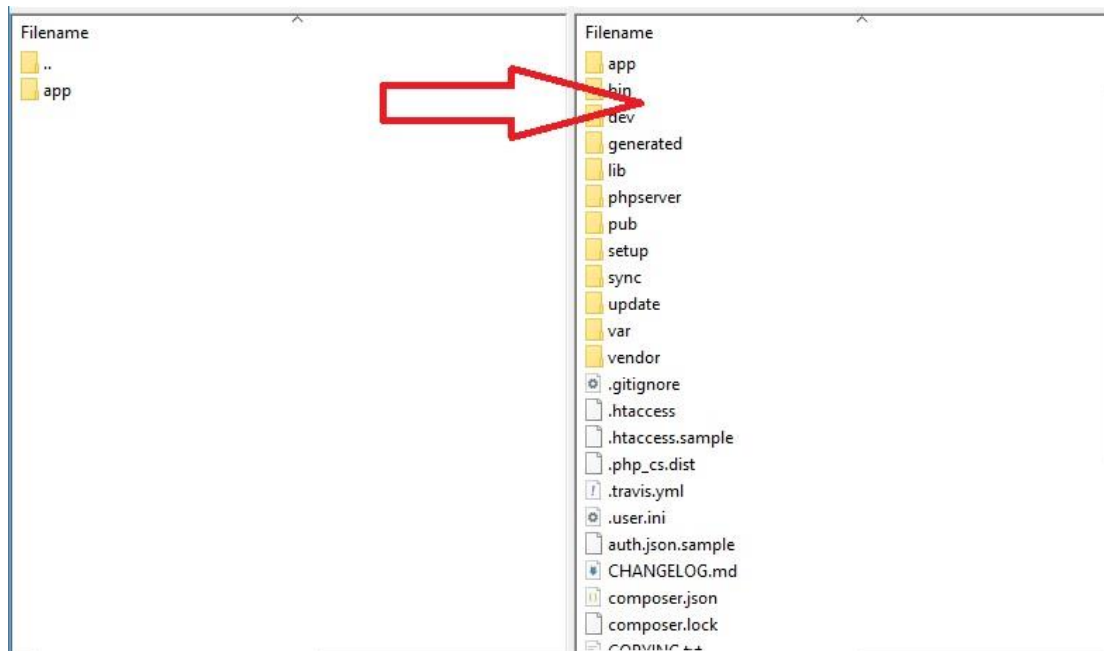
Filename
..
app

Filename
app
bin
dev
generated
lib
phpserver
pub
setup
sync
update
var
vendor
.gitignore
.htaccess
.htaccess.sample
.php_cs.dist
.travis.yml
.user.ini
auth.json.sample
CHANGELOG.md
composer.json
composer.lock
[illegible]